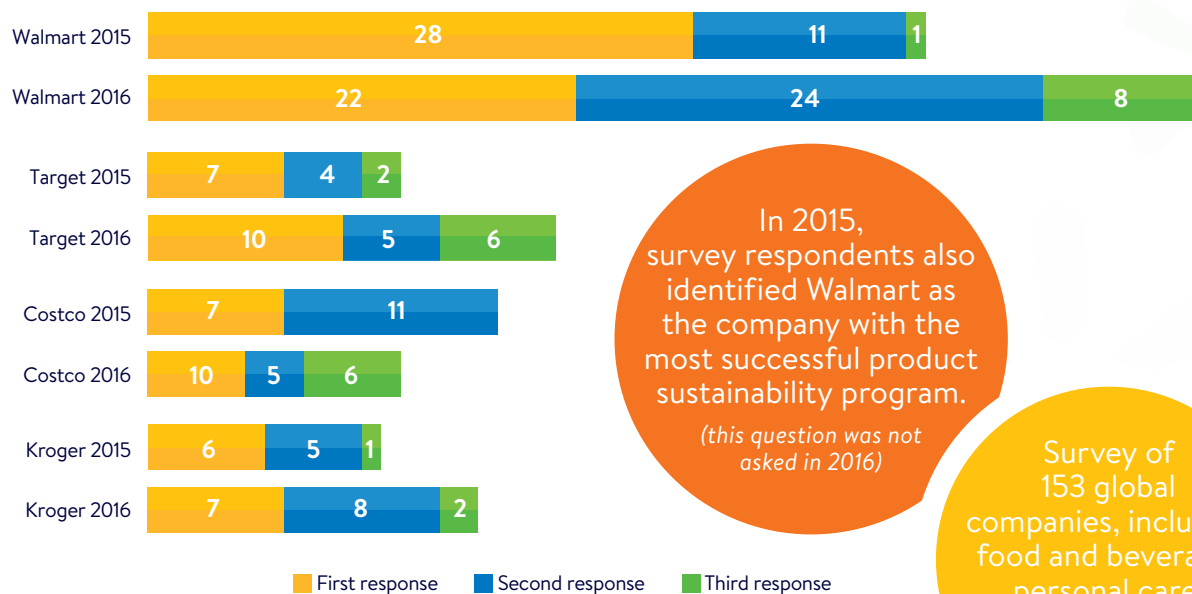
Walmart 2015 28 11 1

Walmart 2016 22 24 8

Target 2015 7 4 2

Target 2016 10 5 6

Costco 2015 7 11

Costco 2016 10 5 6

Kroger 2015 6 5 1

Kroger 2016 7 8 2

In 2015, survey respondents also identified Walmart as the company with the most successful product sustainability program.

(this question was not asked in 2016)

Survey of 153 global companies, inclu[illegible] food and bevera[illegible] personal care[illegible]

First response Second response Third response